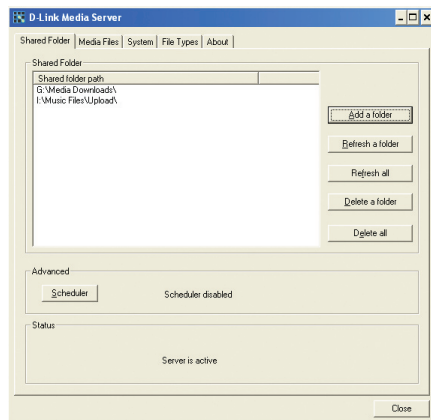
D-Link Media Server

Shared Folder | Media Files | System | File Types | About

Shared Folder

Shared folder path

G:\Media Downloads\
I:\Music Files\Upload\

Add a folder

Refresh a folder

Refresh all

Delete a folder

Delete all

Advanced

Scheduler

Scheduler disabled

Status

Server is active

Close